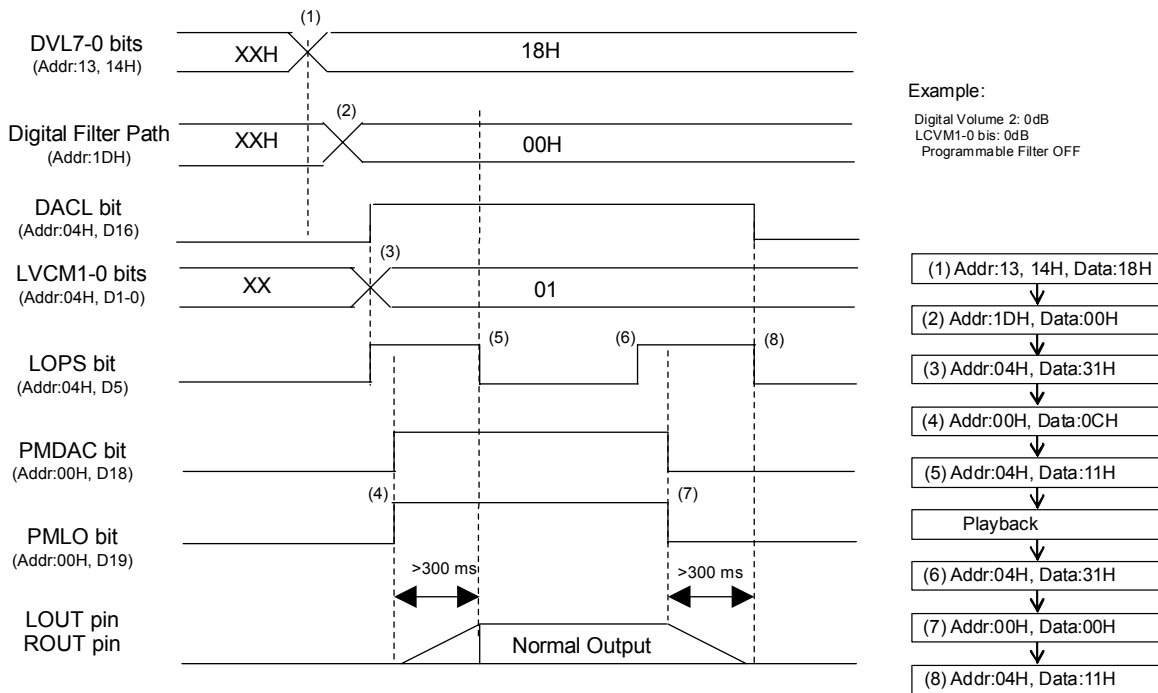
DVL7-0 bits
(Addr:13, 14H)

(1)

XXH

18H

Digital Filter Path
(Addr:1DH)

(2)

XXH

00H

DACL bit
(Addr:04H, D16)

LVCM1-0 bits
(Addr:04H, D1-0)

(3)

XX

01

LOPS bit
(Addr:04H, D5)

(5)

(6)

(8)

PMDAC bit
(Addr:00H, D18)

PMLO bit
(Addr:00H, D19)

(4)

(7)

>300 ms

>300 ms

LOUT pin
ROUT pin

Normal Output

Example:

Digital Volume 2: 0dB
LCVM1-0 bis: 0dB
Programmable Filter OFF

(1) Addr:13, 14H, Data:18H

(2) Addr:1DH, Data:00H

(3) Addr:04H, Data:31H

(4) Addr:00H, Data:0CH

(5) Addr:04H, Data:11H

Playback

(6) Addr:04H, Data:31H

(7) Addr:00H, Data:00H

(8) Addr:04H, Data:11H